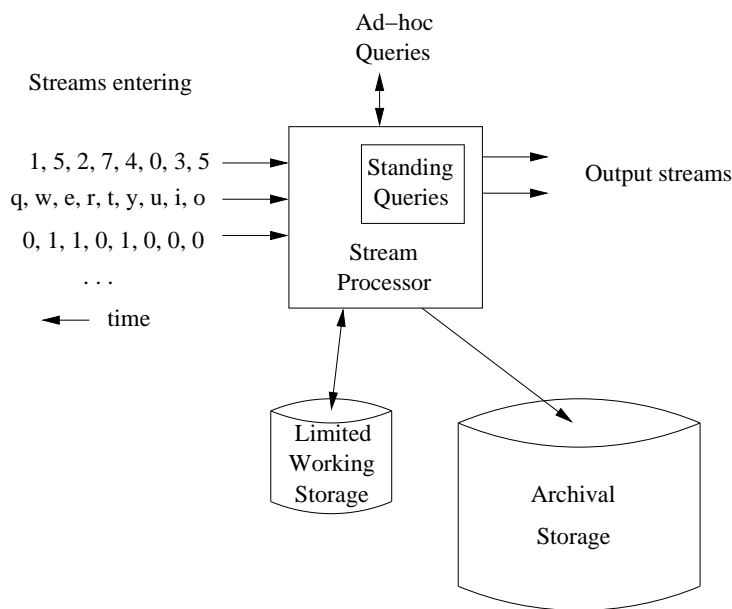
Ad−hoc Queries

Streams entering

1, 5, 2, 7, 4, 0, 3, 5

q, w, e, r, t, y, u, i, o

0, 1, 1, 0, 1, 0, 0, 0

. . .

time

Standing Queries

Stream Processor

Output streams

Limited Working Storage

Archival Storage